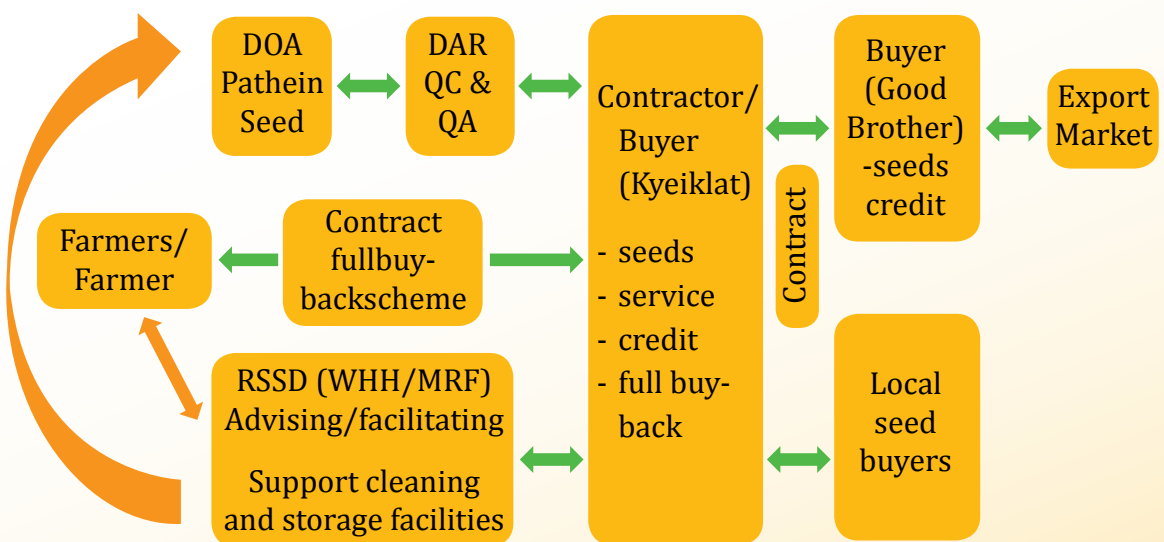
DOA Pathein Seed

DAR QC & QA

Contractor/ Buyer (Kyeiklat)

- seeds
- service
- credit
- full buy-back

Buyer (Good Brother) -seeds credit

Export Market

Farmers/ Farmer

Contract fullbuy-backscheme

Contract

RSSD (WHH/MRF) Advising/facilitating

Support cleaning and storage facilities

Local seed buyers